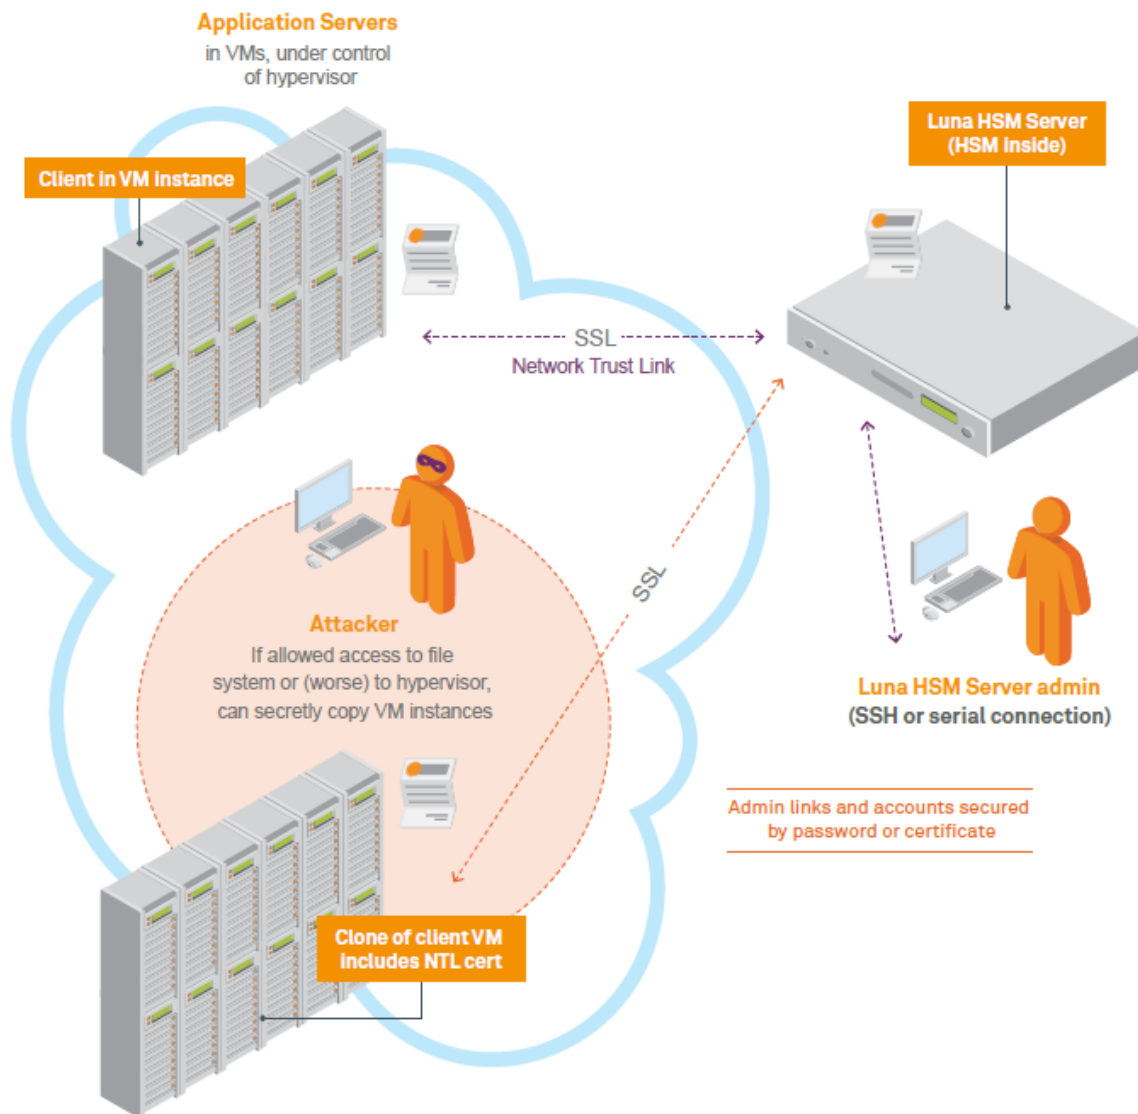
Application Servers
in VMs, under control of hypervisor

Client in VM instance

Luna HSM Server
(HSM inside)

SSL
Network Trust Link

Attacker
If allowed access to file system or (worse) to hypervisor, can secretly copy VM instances

SSL

Luna HSM Server admin
(SSH or serial connection)

Admin links and accounts secured by password or certificate

Clone of client VM includes NTL cert